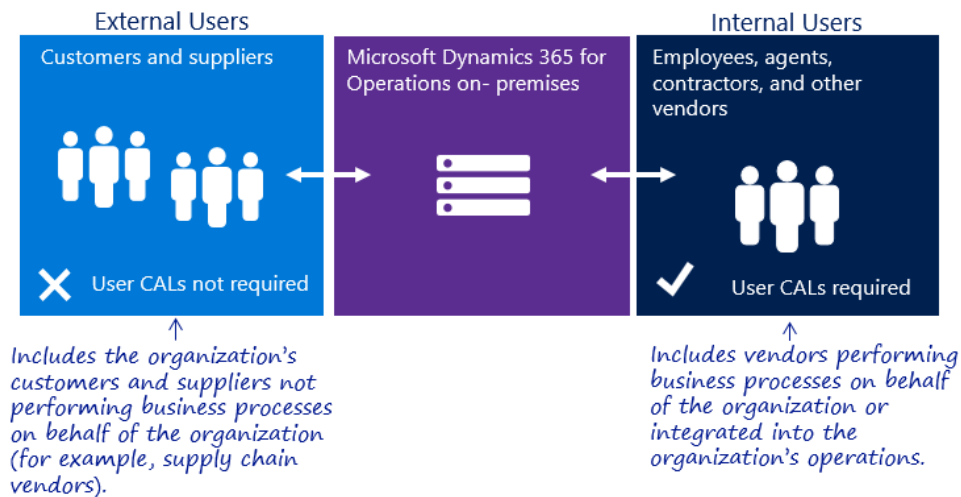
External Users

Customers and suppliers

User CALs not required

Microsoft Dynamics 365 for Operations on- premises

Internal Users

Employees, agents, contractors, and other vendors

User CALs required

Includes the organization's customers and suppliers not performing business processes on behalf of the organization (for example, supply chain vendors).

Includes vendors performing business processes on behalf of the organization or integrated into the organization's operations.